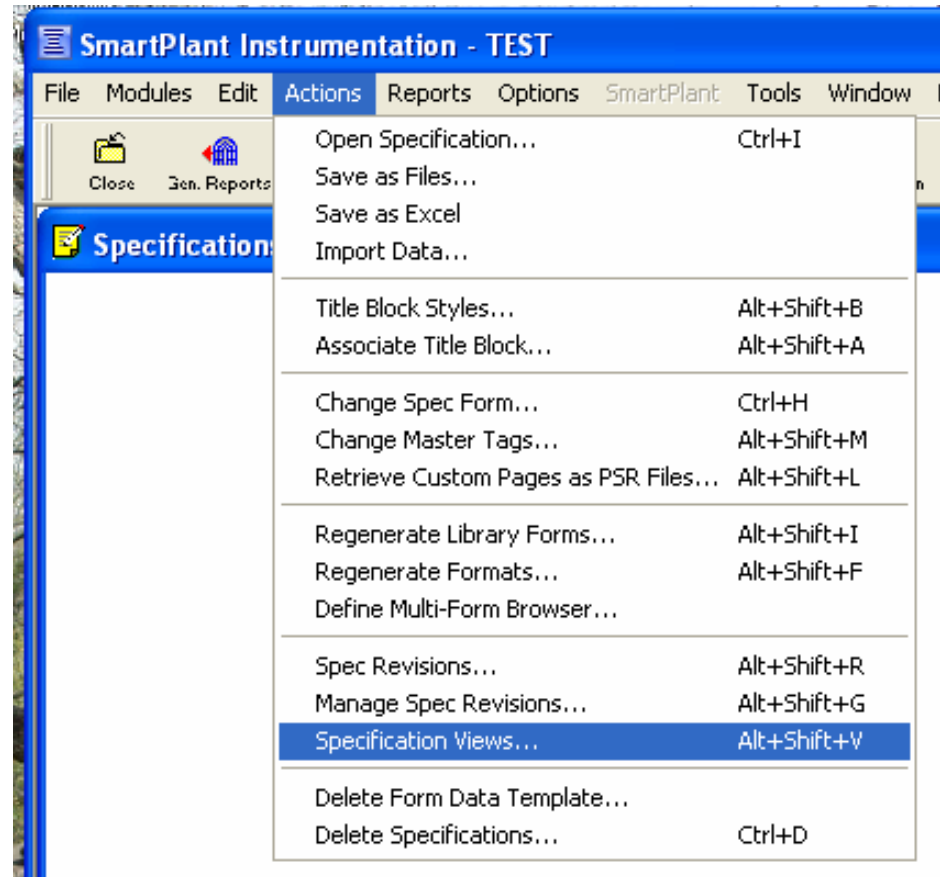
SmartPlant Instrumentation - TEST

File Modules Edit Actions Reports Options SmartPlant Tools Window

Close Gen. Reports

Specifications

Open Specification... Ctrl+I
Save as Files...
Save as Excel
Import Data...

Title Block Styles... Alt+Shift+B
Associate Title Block... Alt+Shift+A

Change Spec Form... Ctrl+H
Change Master Tags... Alt+Shift+M
Retrieve Custom Pages as PSR Files... Alt+Shift+L

Regenerate Library Forms... Alt+Shift+I
Regenerate Formats... Alt+Shift+F
Define Multi-Form Browser...

Spec Revisions... Alt+Shift+R
Manage Spec Revisions... Alt+Shift+G
Specification Views... Alt+Shift+V

Delete Form Data Template...
Delete Specifications... Ctrl+D